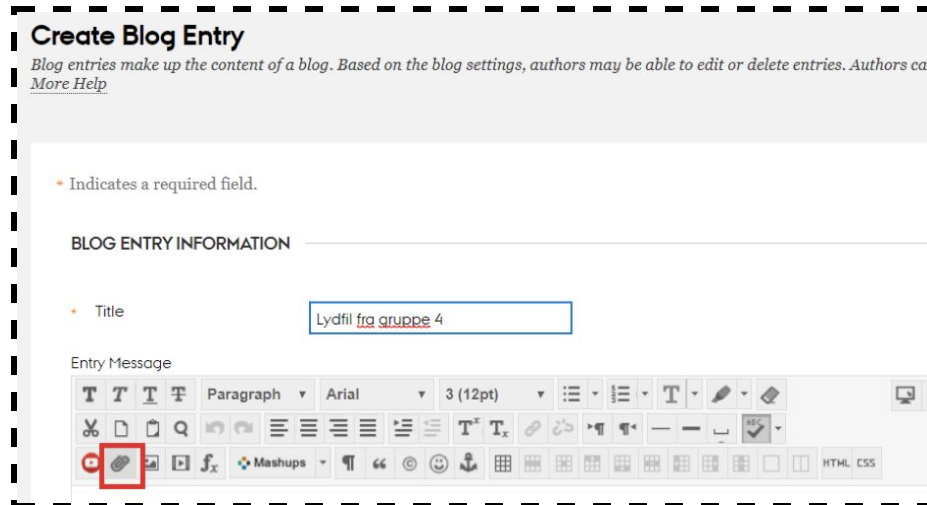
Create Blog Entry

Blog entries make up the content of a blog. Based on the blog settings, authors may be able to edit or delete entries. Authors ca

More Help

* Indicates a required field.

BLOG ENTRY INFORMATION

* Title

Lydfil fra gruppe 4

Entry Message

Paragraph

Arial

3 (12pt)

Mashups

HTML CSS